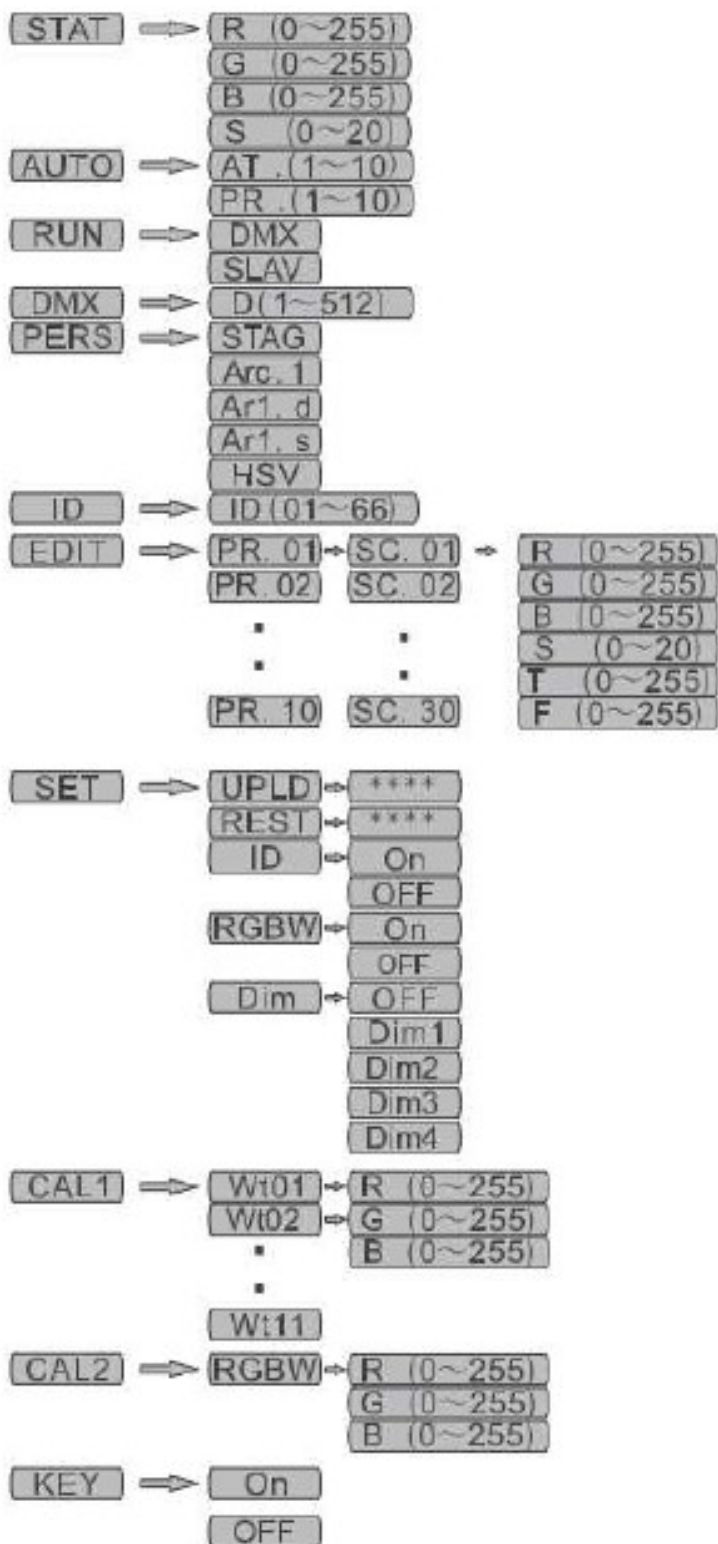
STAT
R (0~255)
G (0~255)
B (0~255)
S (0~20)

AUTO
AT.(1~10)
PR.(1~10)

RUN
DMX
SLAV

DMX
D(1~512)

PERS
STAG
Arc.1
Ar1.d
Ar1.s
HSV

ID
ID(01~66)

EDIT
PR.01
SC.01
R (0~255)
G (0~255)
B (0~255)
S (0~20)
T (0~255)
F (0~255)
PR.02
SC.02
.
.
.
.
PR.10
SC.30

SET
UPLD
****
REST
****
ID
On
OFF
RGBW
On
OFF
Dim
OFF
Dim1
Dim2
Dim3
Dim4

CAL1
Wt01
R (0~255)
Wt02
G (0~255)
B (0~255)
.
.
Wt11

CAL2
RGBW
R (0~255)
G (0~255)
B (0~255)

KEY
On
OFF